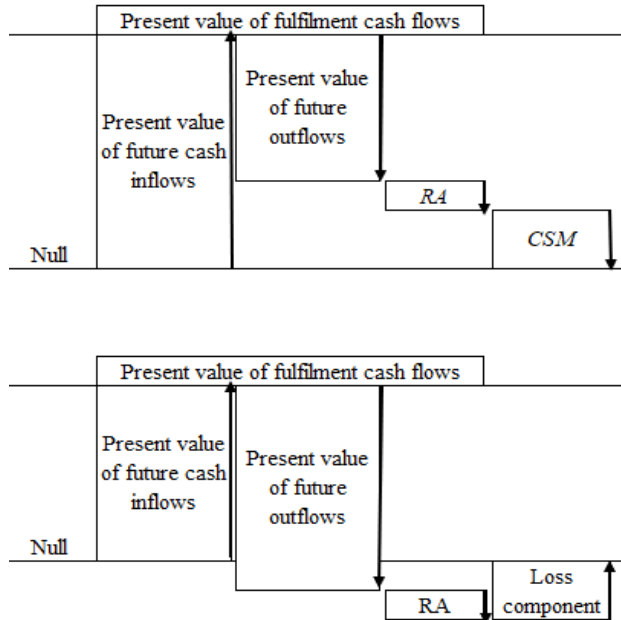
Present value of fulfilment cash flows

Present value of future cash inflows

Present value of future outflows

RA

CSM

Null

Present value of fulfilment cash flows

Present value of future cash inflows

Present value of future outflows

Null

RA

Loss component